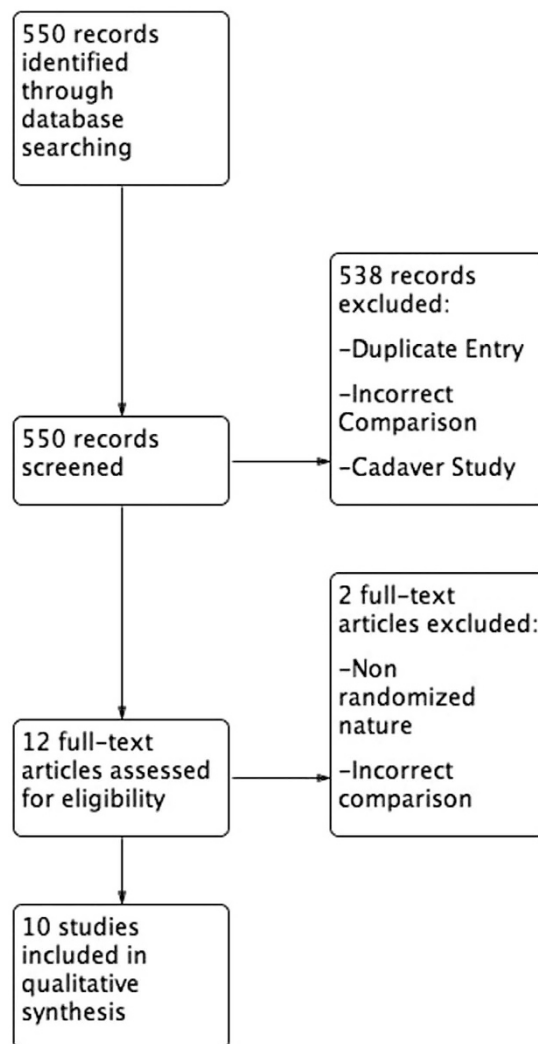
550 records identified through database searching

538 records excluded:

-Duplicate Entry

-Incorrect Comparison

-Cadaver Study

550 records screened

2 full-text articles excluded:

-Non randomized nature

-Incorrect comparison

12 full-text articles assessed for eligibility

10 studies included in qualitative synthesis